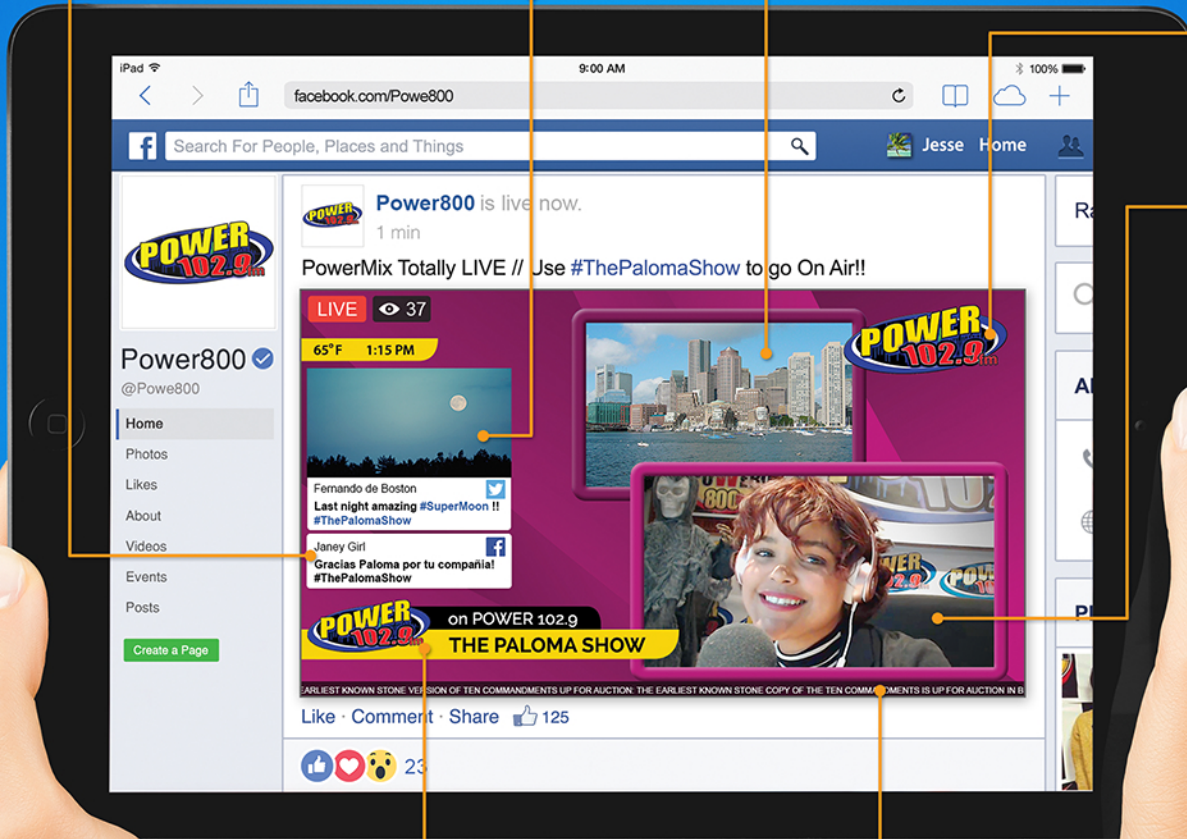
iPad
9:00 AM
100%
facebook.com/Powe800

Search For People, Places and Things
Jesse Home

POWER 102.9 fm
Power800
@Powe800
Home
Photos
Likes
About
Videos
Events
Posts
Create a Page

Power800 is live now.
1 min
PowerMix Totally LIVE // Use #ThePalomaShow to go On Air!!

LIVE 37
65°F 1:15 PM
POWER 102.9 fm
Fernando de Boston
Last night amazing #SuperMoon !! #ThePalomaShow
Janey Girl
Gracias Paloma por tu compañia! #ThePalomaShow
POWER 102.9 fm on POWER 102.9
THE PALOMA SHOW
EARLIEST KNOWN STONE VERSION OF TEN COMMANDMENTS UP FOR AUCTION: THE EARLIEST KNOWN STONE COPY OF THE TEN COMMANDMENTS IS UP FOR AUCTION IN B

Like · Comment · Share 125
23

Ra
Al
Pl